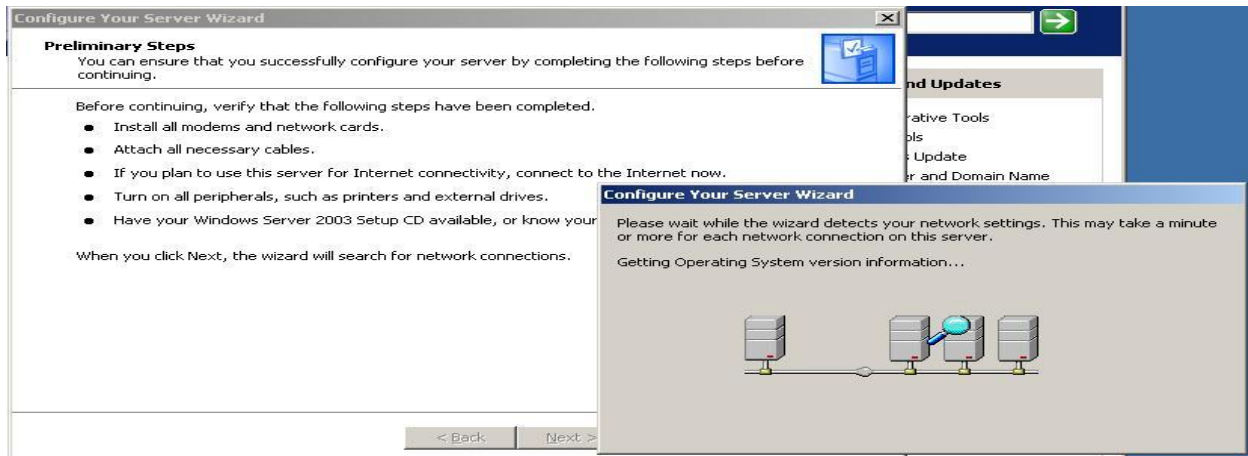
Configure Your Server Wizard

Preliminary Steps
You can ensure that you successfully configure your server by completing the following steps before continuing.

Before continuing, verify that the following steps have been completed.

- Install all modems and network cards.
- Attach all necessary cables.
- If you plan to use this server for Internet connectivity, connect to the Internet now.
- Turn on all peripherals, such as printers and external drives.
- Have your Windows Server 2003 Setup CD available, or know your

When you click Next, the wizard will search for network connections.

< Back

Next >

nd Updates

ative Tools

ls

Update

r and Domain Name

Configure Your Server Wizard

Please wait while the wizard detects your network settings. This may take a minute or more for each network connection on this server.

Getting Operating System version information...